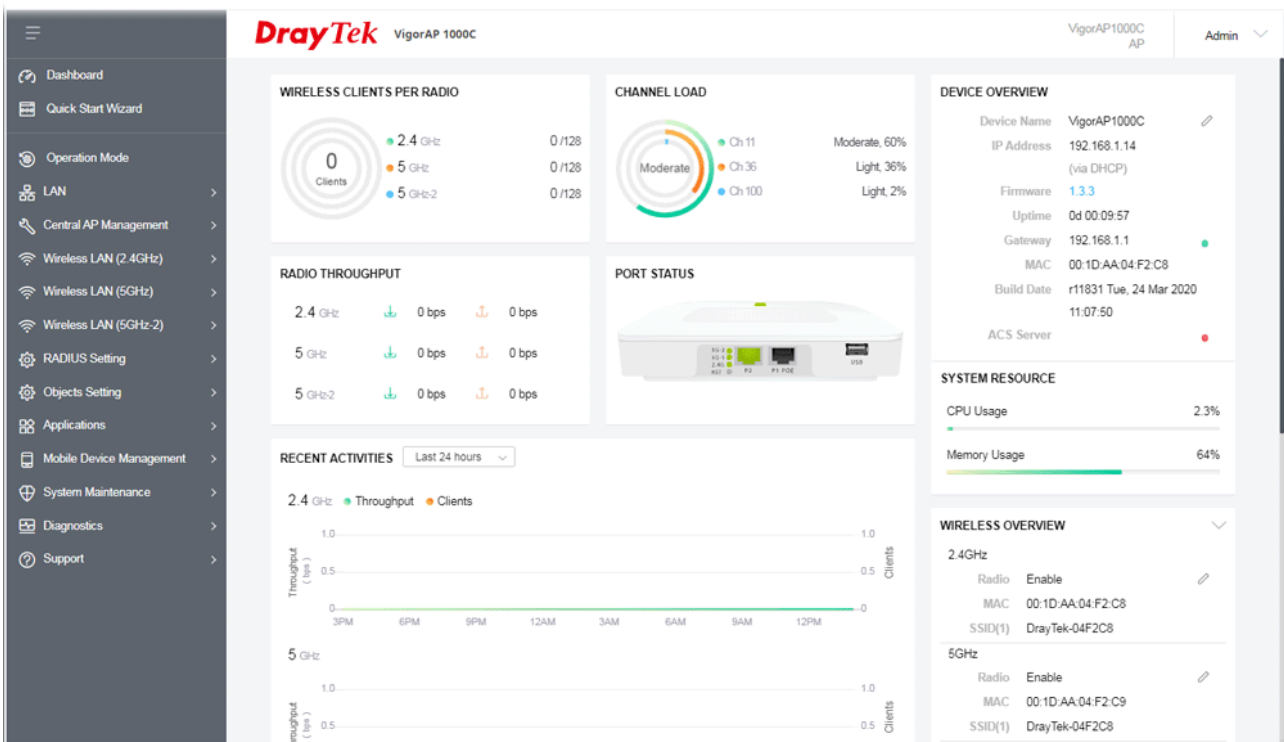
DrayTek VigorAP 1000C

VigorAP1000C AP

Admin

Dashboard
Quick Start Wizard
Operation Mode
LAN
Central AP Management
Wireless LAN (2.4GHz)
Wireless LAN (5GHz)
Wireless LAN (5GHz-2)
RADIUS Setting
Objects Setting
Applications
Mobile Device Management
System Maintenance
Diagnostics
Support

WIRELESS CLIENTS PER RADIO

0 Clients

2.4 GHz 0 /128
5 GHz 0 /128
5 GHz-2 0 /128

CHANNEL LOAD

Moderate

Ch 11 Moderate, 60%
Ch 36 Light, 36%
Ch 100 Light, 2%

RADIO THROUGHPUT

| 2.4 GHz | 0 bps | 0 bps |
|---|---|---|
| 5 GHz | 0 bps | 0 bps |
| 5 GHz-2 | 0 bps | 0 bps |

PORT STATUS

P2 P1 POE USB

RECENT ACTIVITIES Last 24 hours

2.4 GHz Throughput Clients

Throughput (bps) 1.0 0.5 0
Clients 1.0 0.5 0
3PM 6PM 9PM 12AM 3AM 6AM 9AM 12PM

5 GHz

1.0 0.5
1.0 0.5 Clients

DEVICE OVERVIEW

Device Name VigorAP1000C
IP Address 192.168.1.14 (via DHCP)
Firmware 1.3.3
Uptime 0d 00:09:57
Gateway 192.168.1.1
MAC 00:1D:AA:04:F2:C8
Build Date r11831 Tue, 24 Mar 2020 11:07:50
ACS Server

SYSTEM RESOURCE

CPU Usage 2.3%
Memory Usage 64%

WIRELESS OVERVIEW

2.4GHz
Radio Enable
MAC 00:1D:AA:04:F2:C8
SSID(1) DrayTek-04F2C8

5GHz
Radio Enable
MAC 00:1D:AA:04:F2:C9
SSID(1) DrayTek-04F2C8